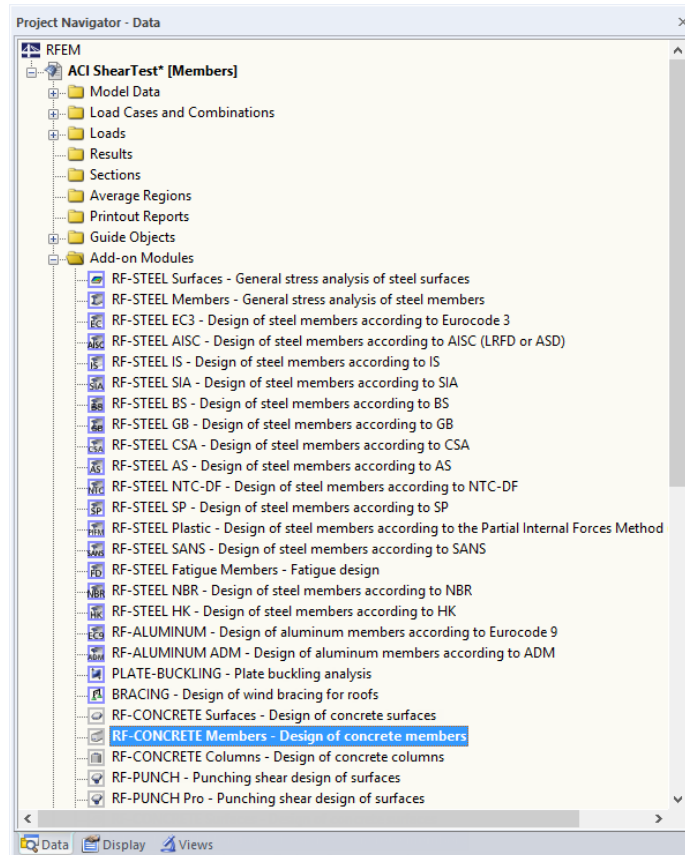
Project Navigator - Data

RFEM
ACI ShearTest* [Members]
Model Data
Load Cases and Combinations
Loads
Results
Sections
Average Regions
Printout Reports
Guide Objects
Add-on Modules
RF-STEEL Surfaces - General stress analysis of steel surfaces
RF-STEEL Members - General stress analysis of steel members
RF-STEEL EC3 - Design of steel members according to Eurocode 3
RF-STEEL AISC - Design of steel members according to AISC (LRFD or ASD)
RF-STEEL IS - Design of steel members according to IS
RF-STEEL SIA - Design of steel members according to SIA
RF-STEEL BS - Design of steel members according to BS
RF-STEEL GB - Design of steel members according to GB
RF-STEEL CSA - Design of steel members according to CSA
RF-STEEL AS - Design of steel members according to AS
RF-STEEL NTC-DF - Design of steel members according to NTC-DF
RF-STEEL SP - Design of steel members according to SP
RF-STEEL Plastic - Design of steel members according to the Partial Internal Forces Method
RF-STEEL SANS - Design of steel members according to SANS
RF-STEEL Fatigue Members - Fatigue design
RF-STEEL NBR - Design of steel members according to NBR
RF-STEEL HK - Design of steel members according to HK
RF-ALUMINUM - Design of aluminum members according to Eurocode 9
RF-ALUMINUM ADM - Design of aluminum members according to ADM
PLATE-BUCKLING - Plate buckling analysis
BRACING - Design of wind bracing for roofs
RF-CONCRETE Surfaces - Design of concrete surfaces
RF-CONCRETE Members - Design of concrete members
RF-CONCRETE Columns - Design of concrete columns
RF-PUNCH - Punching shear design of surfaces
RF-PUNCH Pro - Punching shear design of surfaces

Data Display Views